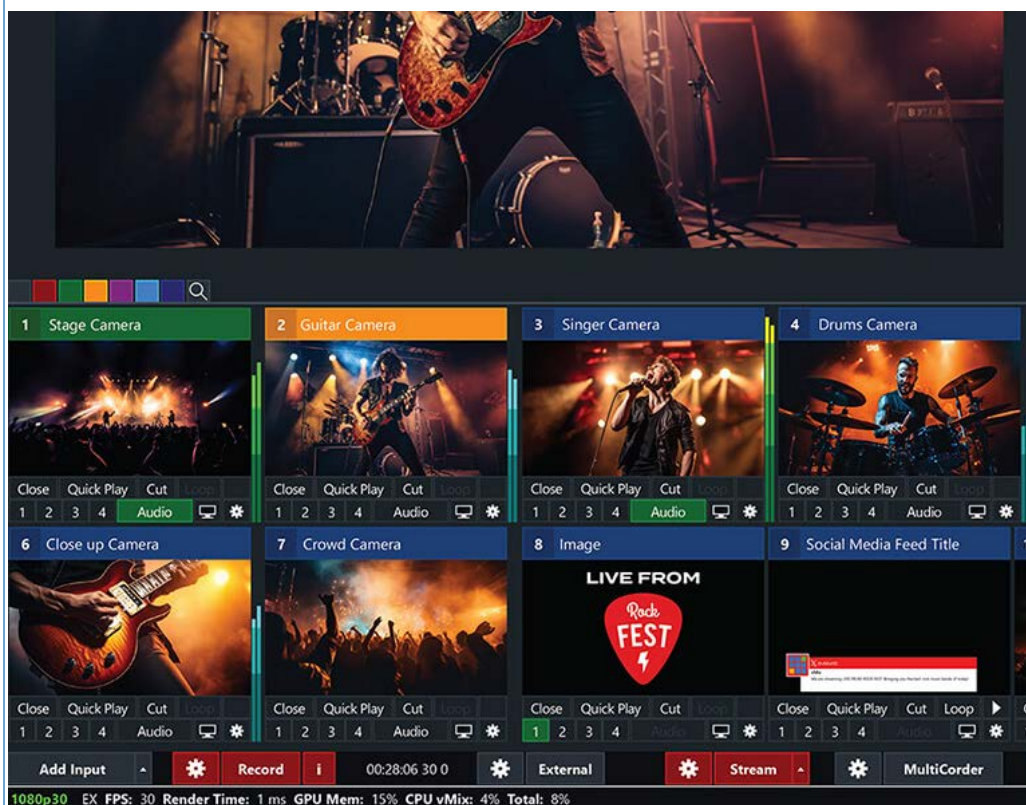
1 Stage Camera
Close Quick Play Cut Loop
1 2 3 4 Audio

2 Guitar Camera
Close Quick Play Cut Loop
1 2 3 4 Audio

3 Singer Camera
Close Quick Play Cut Loop
1 2 3 4 Audio

4 Drums Camera
Close Quick Play Cut Loop
1 2 3 4 Audio

6 Close up Camera
Close Quick Play Cut Loop
1 2 3 4 Audio

7 Crowd Camera
Close Quick Play Cut Loop
1 2 3 4 Audio

8 Image
LIVE FROM
Rock
FEST
Close Quick Play Cut Loop
1 2 3 4 Audio

9 Social Media Feed Title
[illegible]
Close Quick Play Cut Loop
1 2 3 4 Audio

Add Input
Record
i
00:28:06 30 0
External
Stream
MultiCorder

1080p30 EX FPS: 30 Render Time: 1 ms GPU Mem: 15% CPU vMix: 4% Total: 8%